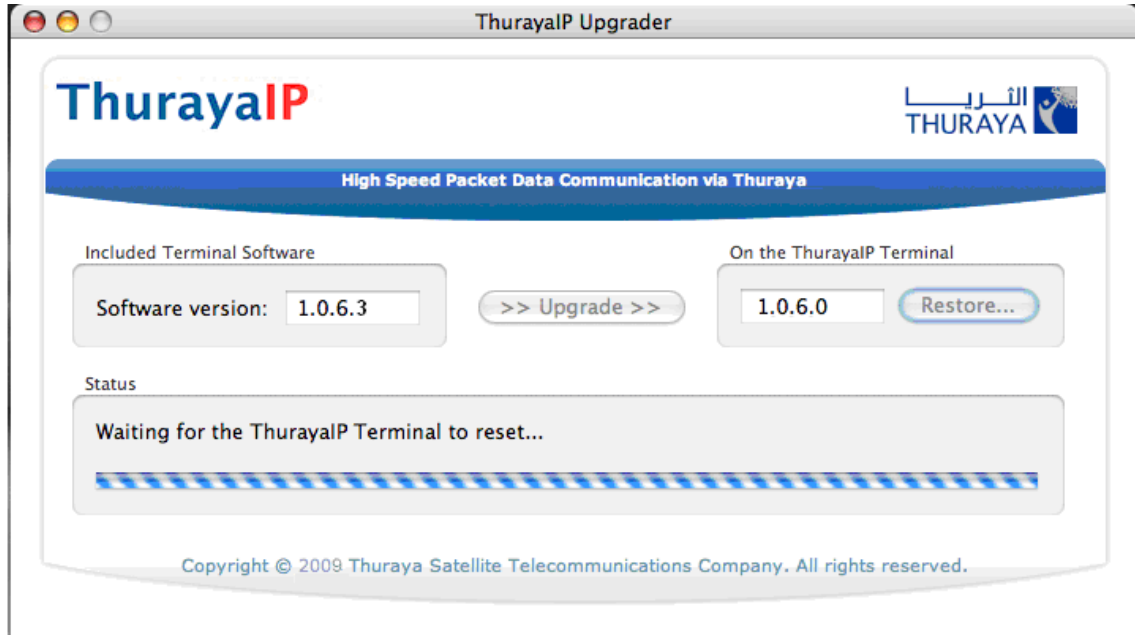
ThurayaIP Upgrader

ThurayaIP

الثريا
THURAYA

High Speed Packet Data Communication via Thuraya

Included Terminal Software

Software version: 1.0.6.3

>> Upgrade >>

On the ThurayaIP Terminal

1.0.6.0

Restore...

Status

Waiting for the ThurayaIP Terminal to reset...

Copyright © 2009 Thuraya Satellite Telecommunications Company. All rights reserved.